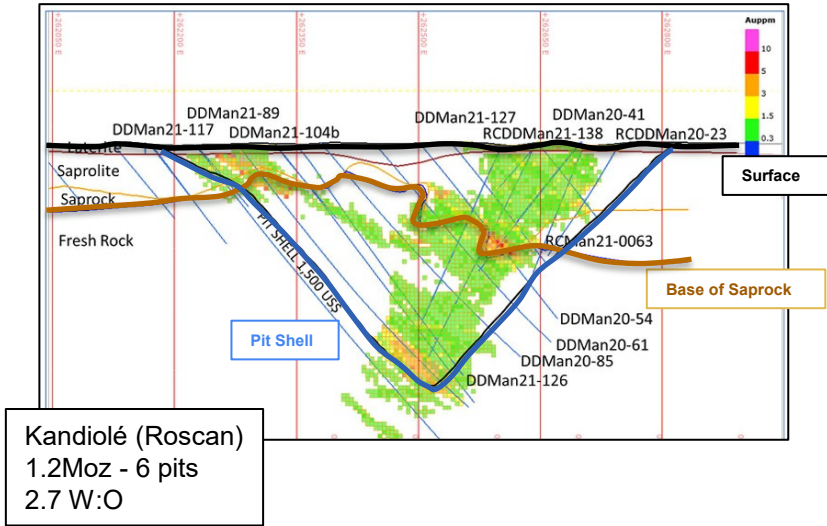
+262050 E
+262100 E
+262150 E
+262200 E
+262250 E
+262300 E

Auppm
10
5
3
1.5
0.3

DDMan21-89
DDMan21-117
DDMan21-104b
DDMan21-127
DDMan20-41
RCDDMan21-138
RCDDMan20-23

Laterite
Saprolite
Saprock
Fresh Rock

Surface

PIT SHELL 1,500 US$

RCMan21-0063

Base of Saprock

Pit Shell

DDMan20-54
DDMan20-61
DDMan20-85
DDMan21-126

Kandiolé (Roscan)
1.2Moz - 6 pits
2.7 W:O